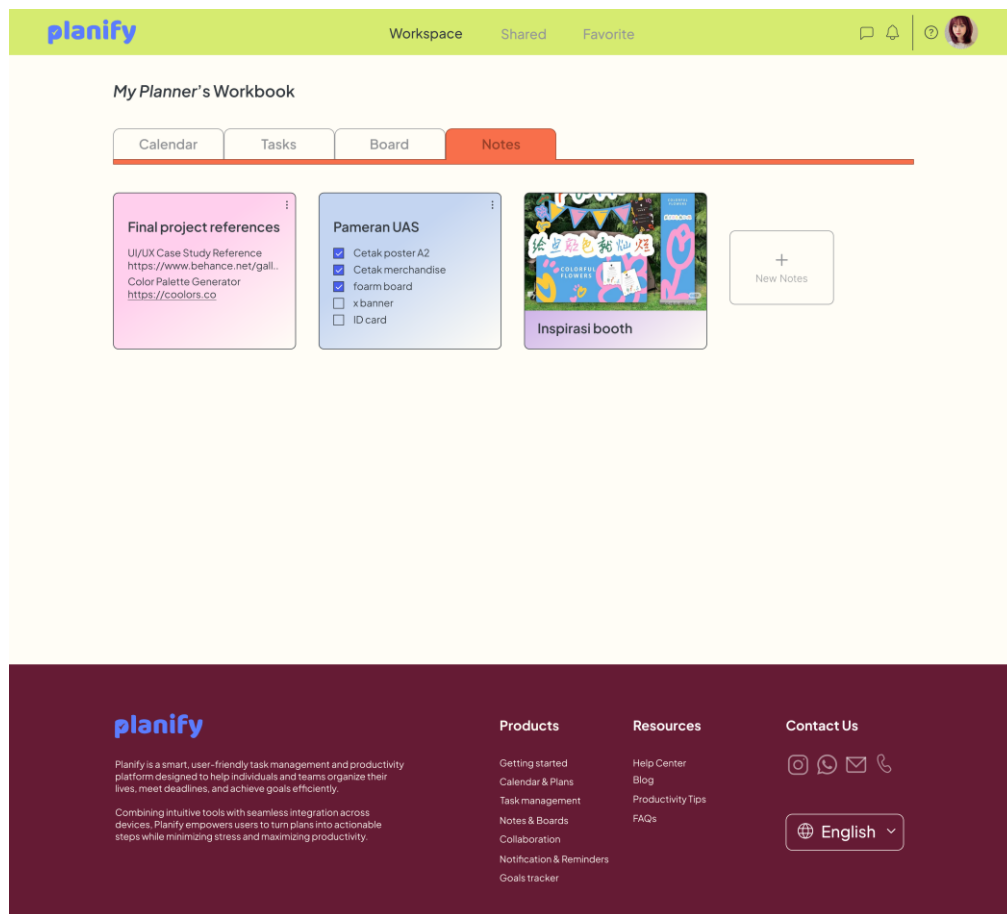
planify

Workspace Shared Favorite

My Planner's Workbook

Calendar Tasks Board Notes

Final project references

UI/UX Case Study Reference
https://www.behance.net/gall...
Color Palette Generator
https://coolors.co

Pameran UAS

- [x] Cetak poster A2
- [x] Cetak merchandise
- [x] foarm board
- [ ] x banner
- [ ] ID card

COLORFUL FLOWERS

Inspirasi booth

+
New Notes

planify

Planify is a smart, user-friendly task management and productivity platform designed to help individuals and teams organize their lives, meet deadlines, and achieve goals efficiently.

Combining intuitive tools with seamless integration across devices, Planify empowers users to turn plans into actionable steps while minimizing stress and maximizing productivity.

Products

Getting started
Calendar & Plans
Task management
Notes & Boards
Collaboration
Notification & Reminders
Goals tracker

Resources

Help Center
Blog
Productivity Tips
FAQs

Contact Us

English